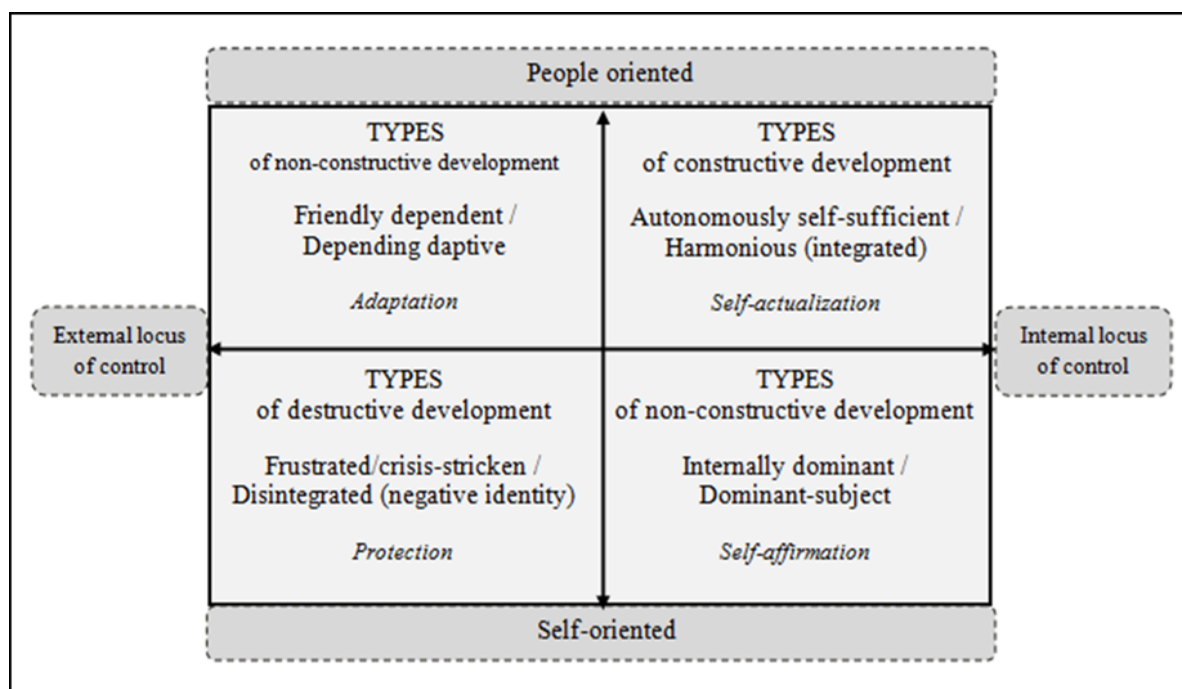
People oriented

TYPES
of non-constructive development

Friendly dependent /
Depending daptive

*Adaptation*

TYPES
of constructive development

Autonomously self-sufficient /
Harmonious (integrated)

*Self-actualization*

External locus of control

Internal locus of control

TYPES
of destructive development

Frustrated/crisis-stricken /
Disintegrated (negative identity)

*Protection*

TYPES
of non-constructive development

Internally dominant /
Dominant-subject

*Self-affirmation*

Self-oriented